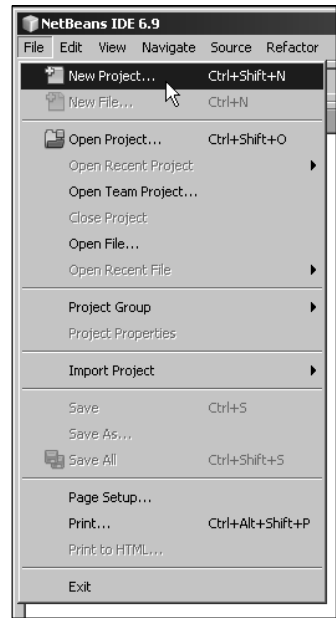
NetBeans IDE 6.9

File Edit View Navigate Source Refactor

New Project... Ctrl+Shift+N
New File... Ctrl+N
Open Project... Ctrl+Shift+O
Open Recent Project
Open Team Project...
Close Project
Open File...
Open Recent File
Project Group
Project Properties
Import Project
Save Ctrl+S
Save As...
Save All Ctrl+Shift+S
Page Setup...
Print... Ctrl+Alt+Shift+P
Print to HTML...
Exit